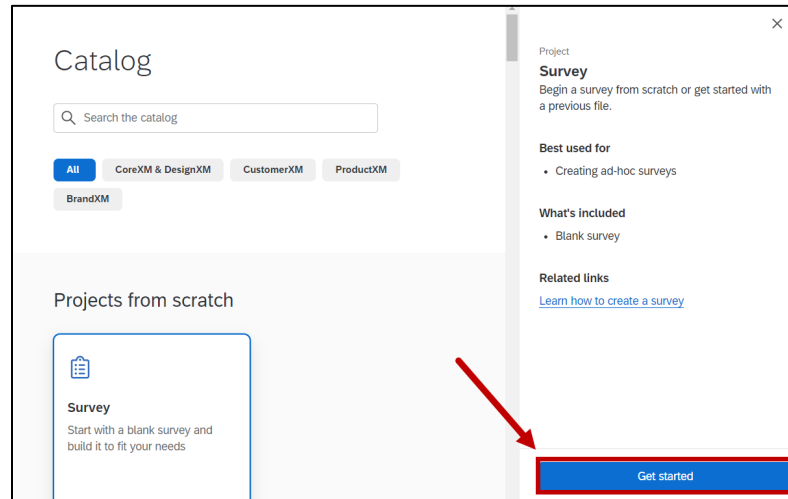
Catalog

Search the catalog

All CoreXM & DesignXM CustomerXM ProductXM BrandXM

Projects from scratch

Survey

Start with a blank survey and build it to fit your needs

×

Project

Survey

Begin a survey from scratch or get started with a previous file.

Best used for

• Creating ad-hoc surveys

What's included

• Blank survey

Related links

Learn how to create a survey

Get started